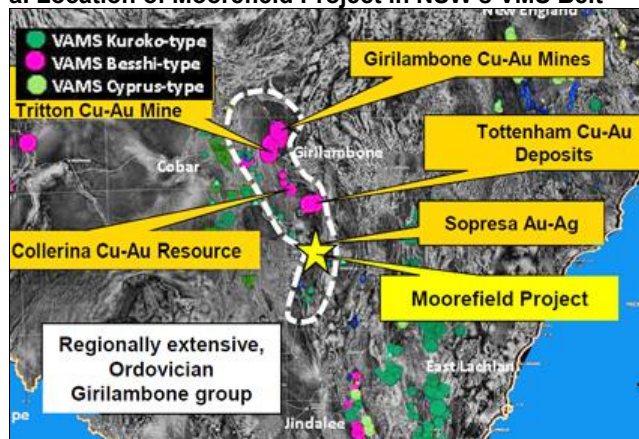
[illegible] Location of Moorefield Project in NSW's VMS Belt

New England

VAMS Kuroko-type
VAMS Besshi-type
VAMS Cyprus-type

Girilambone Cu-Au Mines

Tritton Cu-Au Mine

Cobar

Girilambone

Tottenham Cu-Au Deposits

Sopresa Au-Ag

Collerina Cu-Au Resource

Moorefield Project

Regionally extensive, Ordovician Girilambone group

East Lachlan

Jindalee

pe